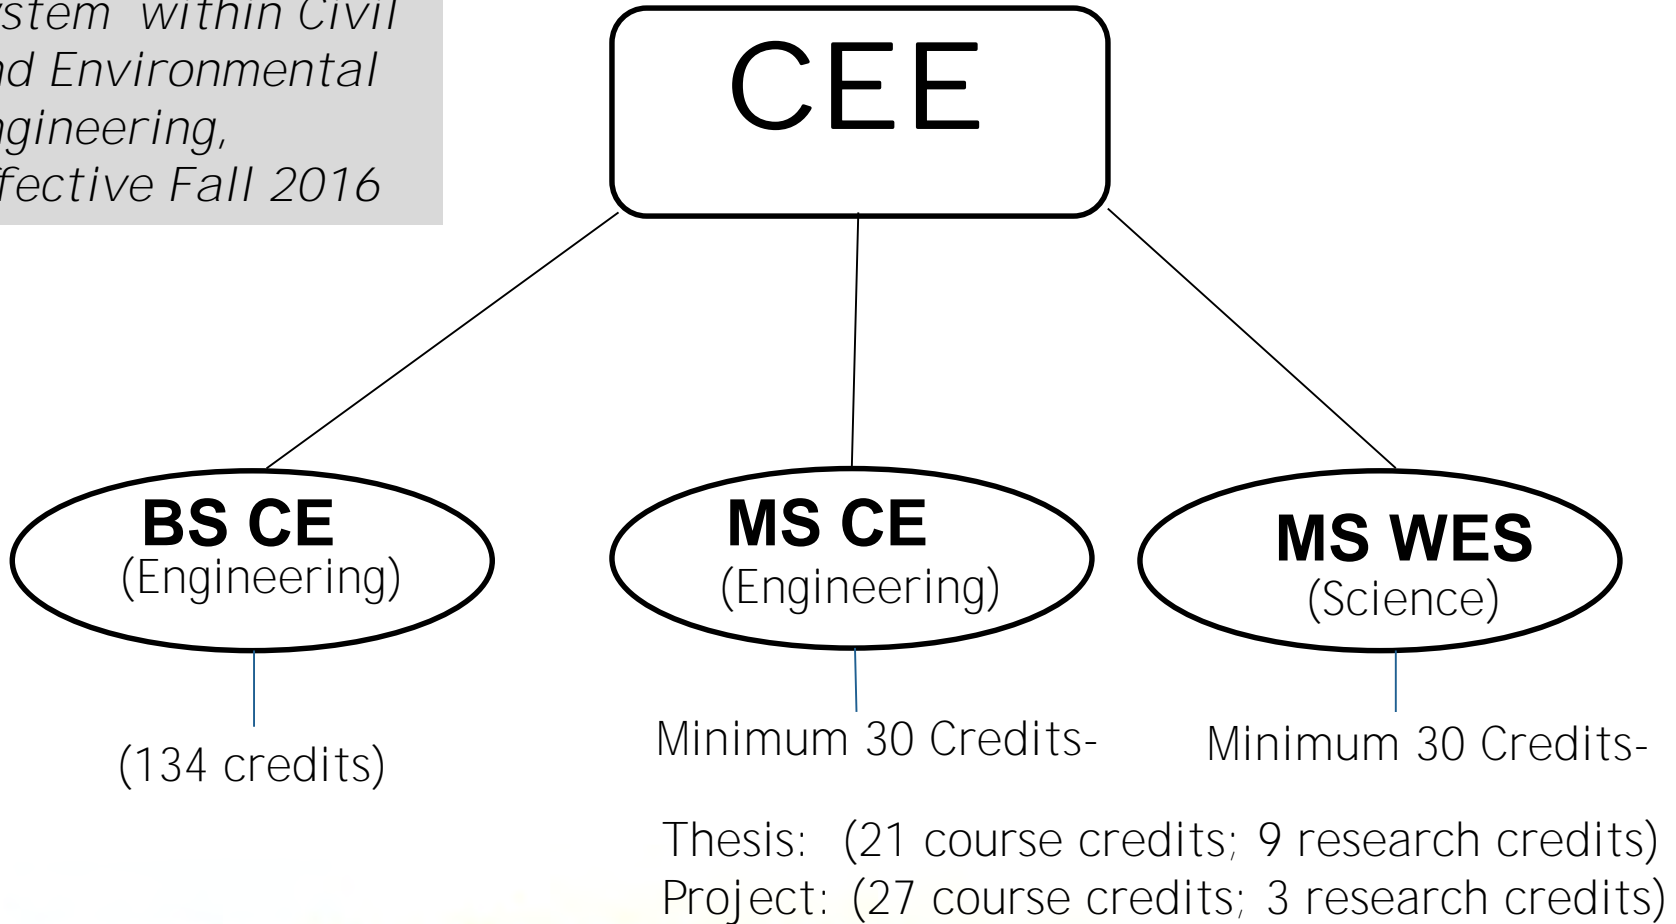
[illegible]stem within Civil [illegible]d Environmental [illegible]gineering, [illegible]fective Fall 2016

CEE

BS CE
(Engineering)

MS CE
(Engineering)

MS WES
(Science)

(134 credits)

Minimum 30 Credits-

Minimum 30 Credits-

Thesis: (21 course credits; 9 research credits)
Project: (27 course credits; 3 research credits)